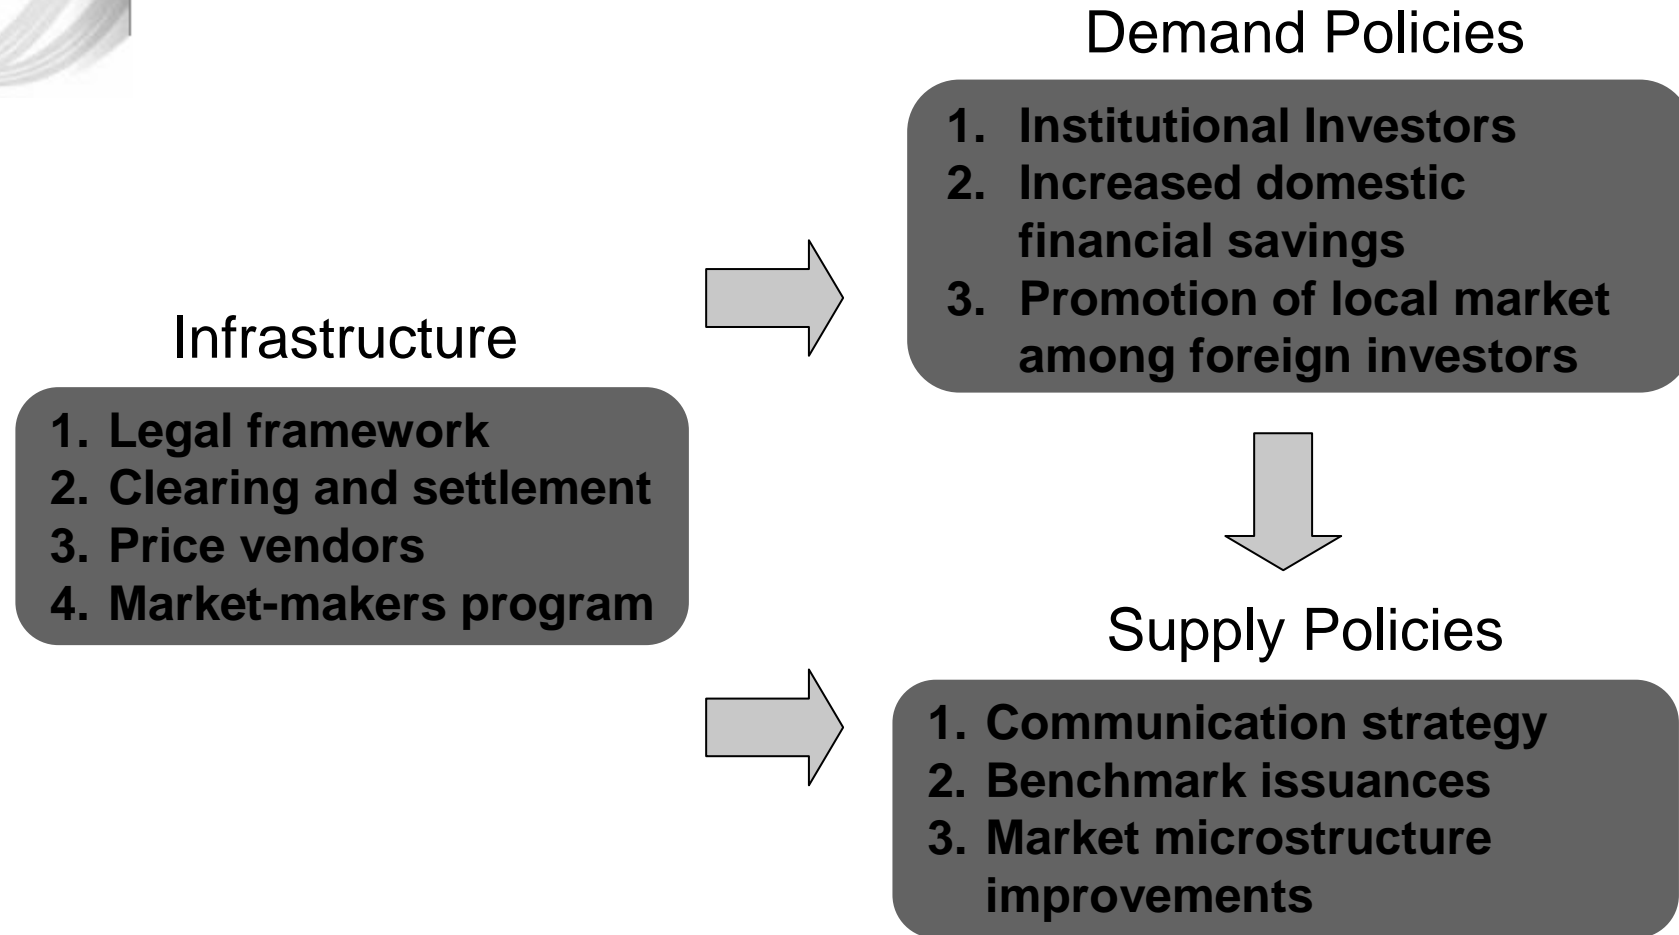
Demand Policies

1. Institutional Investors
2. Increased domestic financial savings
3. Promotion of local market among foreign investors

Infrastructure

1. Legal framework
2. Clearing and settlement
3. Price vendors
4. Market-makers program

Supply Policies

1. Communication strategy
2. Benchmark issuances
3. Market microstructure improvements